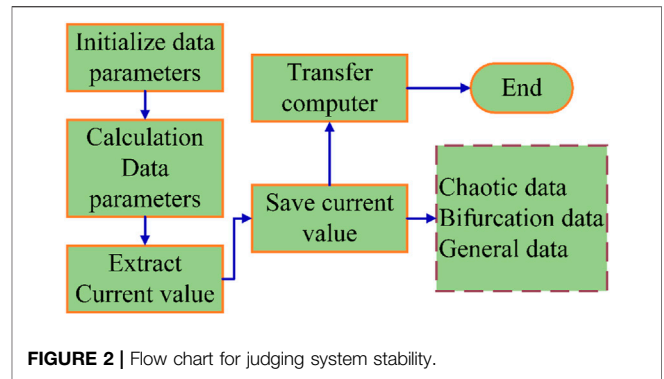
Initialize data parameters

Calculation Data parameters

Extract Current value

Save current value

Transfer computer

End

Chaotic data
Bifurcation data
General data

FIGURE 2 | Flow chart for judging system stability.